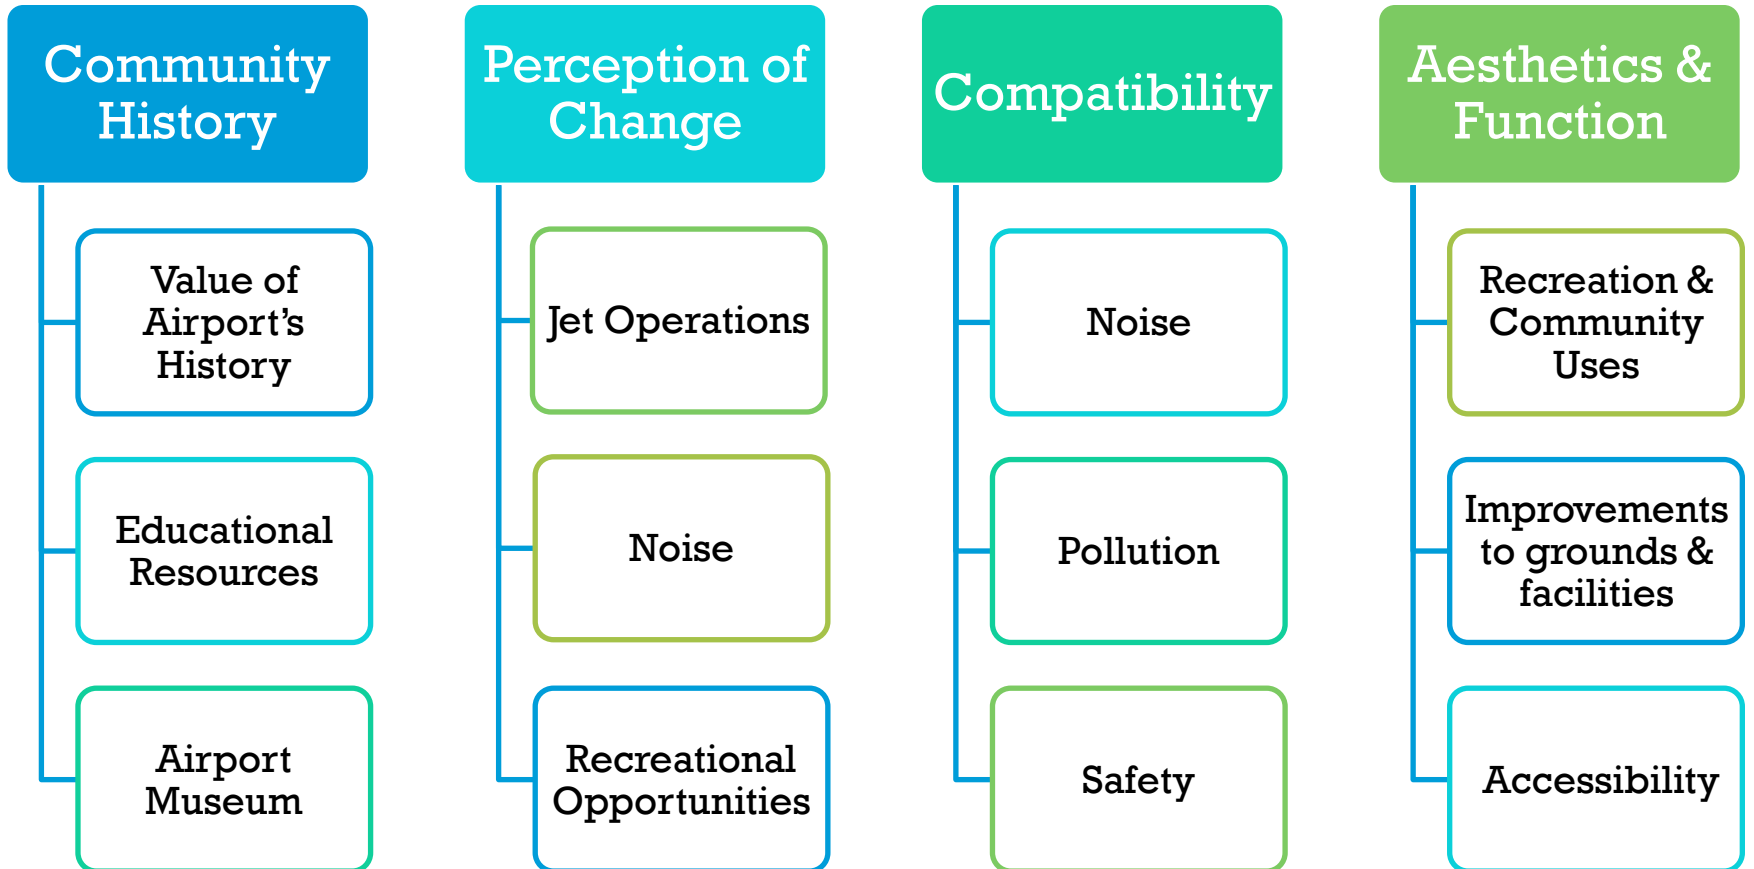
Community History

Value of Airport's History

Educational Resources

Airport Museum

Perception of Change

Jet Operations

Noise

Recreational Opportunities

Compatibility

Noise

Pollution

Safety

Aesthetics & Function

Recreation & Community Uses

Improvements to grounds & facilities

Accessibility